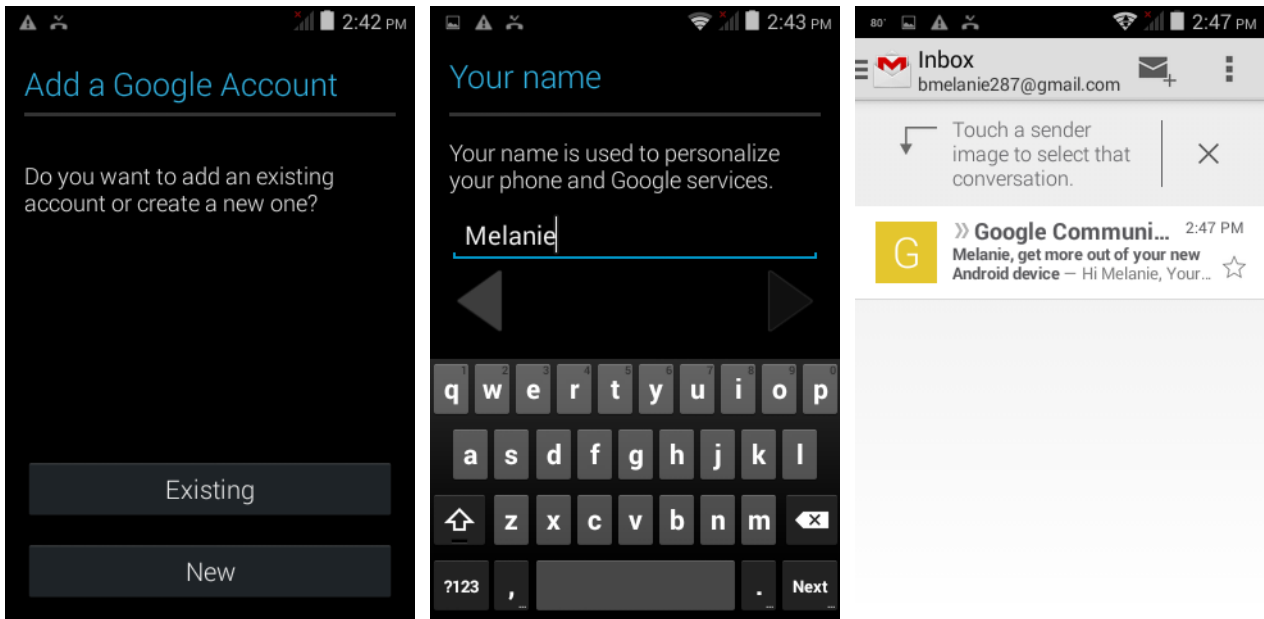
2:42 PM

Add a Google Account

Do you want to add an existing account or create a new one?

Existing

New

2:43 PM

Your name

Your name is used to personalize your phone and Google services.

Melanie

1 2 3 4 5 6 7 8 9 0
q w e r t y u i o p
a s d f g h j k l
z x c v b n m
?123 , . Next

80° 2:47 PM

Inbox
bmelanie287@gmail.com

Touch a sender image to select that conversation.

G
Google Communi... 2:47 PM
Melanie, get more out of your new Android device — Hi Melanie, Your...